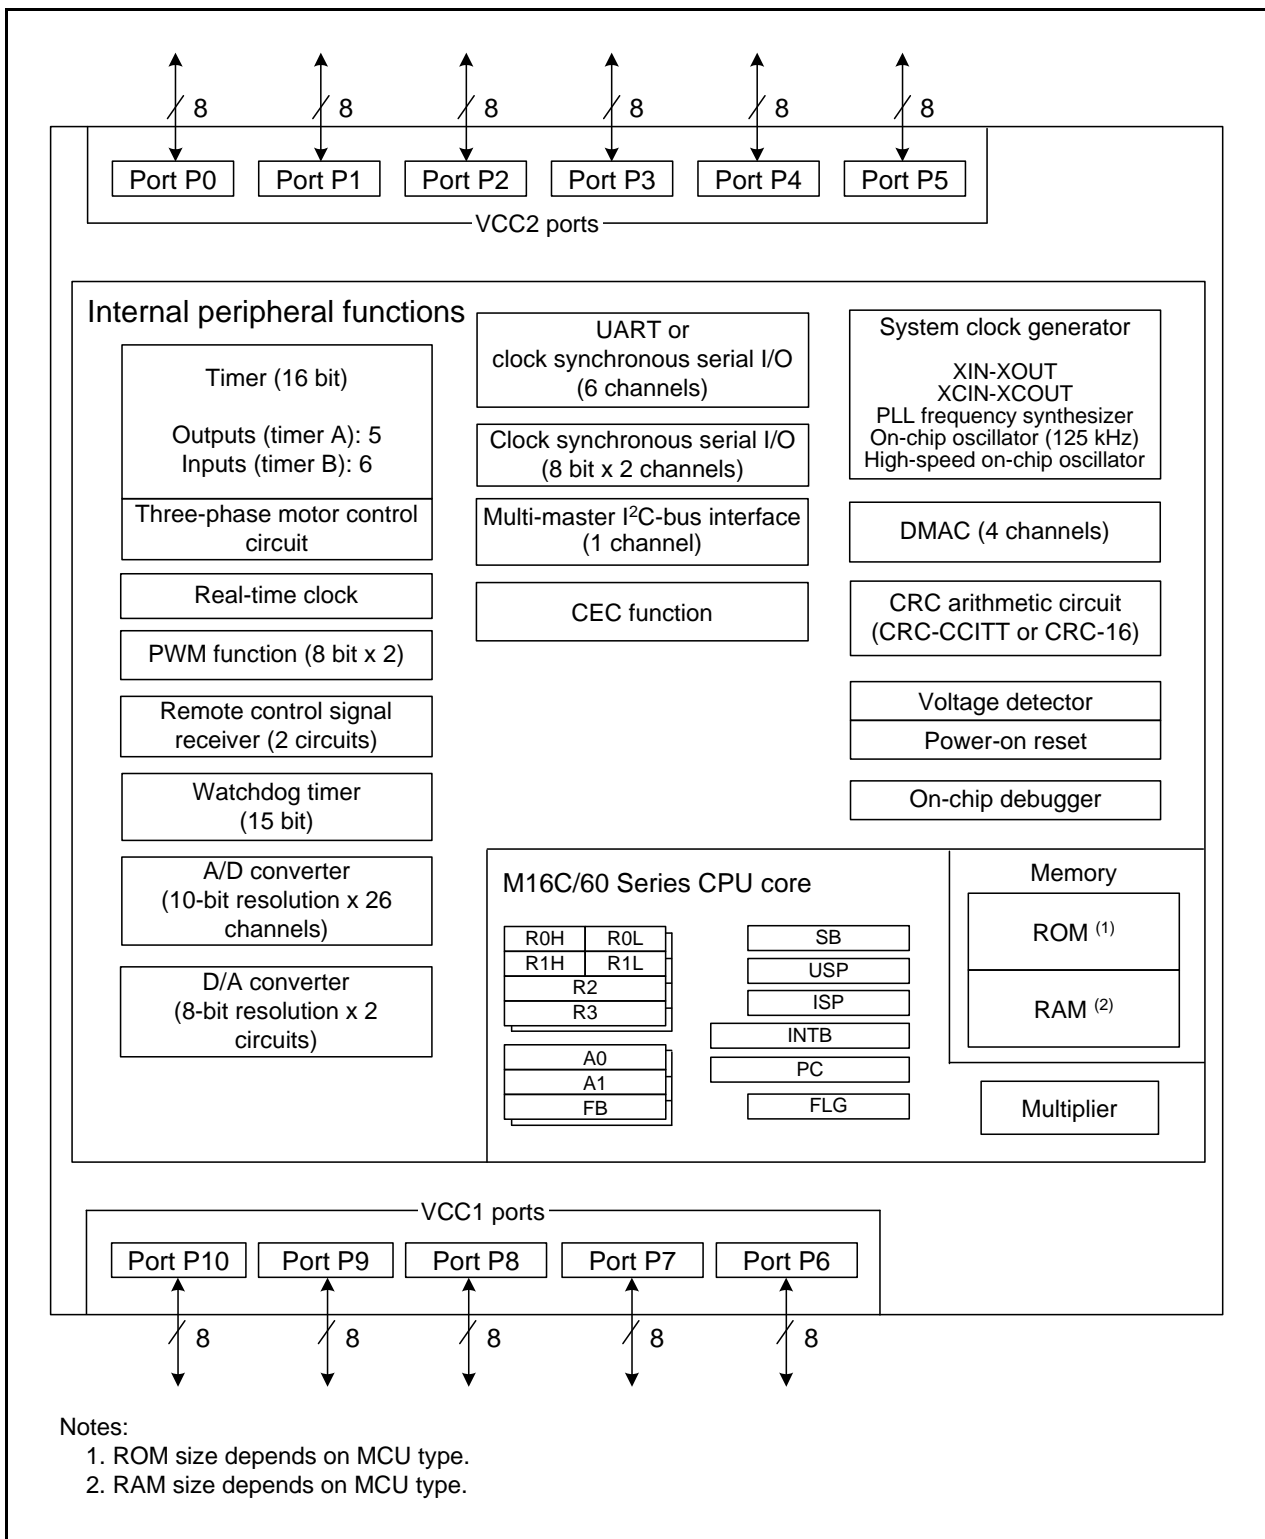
8 8 8 8 8 8

Port P0 Port P1 Port P2 Port P3 Port P4 Port P5

VCC2 ports

Internal peripheral functions

Timer (16 bit)

Outputs (timer A): 5
Inputs (timer B): 6

Three-phase motor control circuit

Real-time clock

PWM function (8 bit x 2)

Remote control signal receiver (2 circuits)

Watchdog timer (15 bit)

A/D converter (10-bit resolution x 26 channels)

D/A converter (8-bit resolution x 2 circuits)

UART or clock synchronous serial I/O (6 channels)

Clock synchronous serial I/O (8 bit x 2 channels)

Multi-master I$^2$C-bus interface (1 channel)

CEC function

System clock generator

XIN-XOUT
XCIN-XCOUT
PLL frequency synthesizer
On-chip oscillator (125 kHz)
High-speed on-chip oscillator

DMAC (4 channels)

CRC arithmetic circuit (CRC-CCITT or CRC-16)

Voltage detector

Power-on reset

On-chip debugger

M16C/60 Series CPU core

| R0H | R0L |
|---|---|
| R1H | R1L |
| R2 | |
| R3 | |

A0
A1
FB

SB
USP
ISP
INTB
PC
FLG

Memory

ROM $^{(1)}$

RAM $^{(2)}$

Multiplier

VCC1 ports

Port P10 Port P9 Port P8 Port P7 Port P6

8 8 8 8 8

Notes:
1. ROM size depends on MCU type.
2. RAM size depends on MCU type.